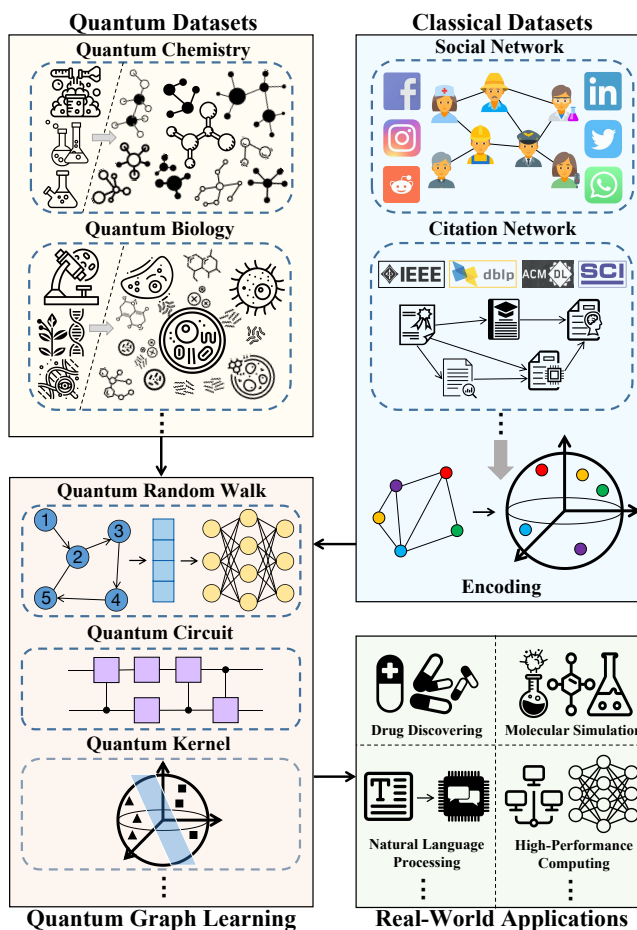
Quantum Datasets

Quantum Chemistry

Quantum Biology

Classical Datasets

Social Network

Citation Network

IEEE dblp ACM DL SCI

Encoding

Quantum Random Walk

1 2 3 4 5

Quantum Circuit

Quantum Kernel

Quantum Graph Learning

Drug Discovering

Molecular Simulation

Natural Language Processing

High-Performance Computing

Real-World Applications